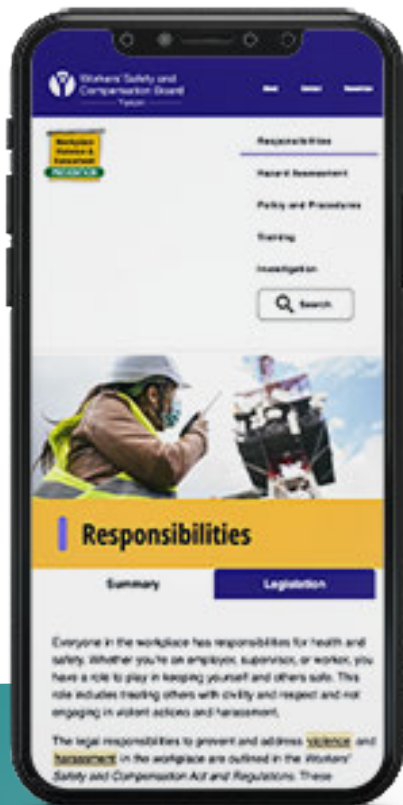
Workers' Safety and Compensation Board Yukon

Workplace Violence & Harassment PREVENTION

Responsibilities

Hazard Assessment

Policy and Procedures

Training

Investigation

Search

Responsibilities

Summary

Legislation

Everyone in the workplace has responsibilities for health and safety. Whether you're an employer, supervisor, or worker, you have a role to play in keeping yourself and others safe. This role includes treating others with civility and respect and not engaging in violent actions and harassment.

The legal responsibilities to prevent and address violence and harassment in the workplace are outlined in the Workers' Safety and Compensation Act and Regulations. These